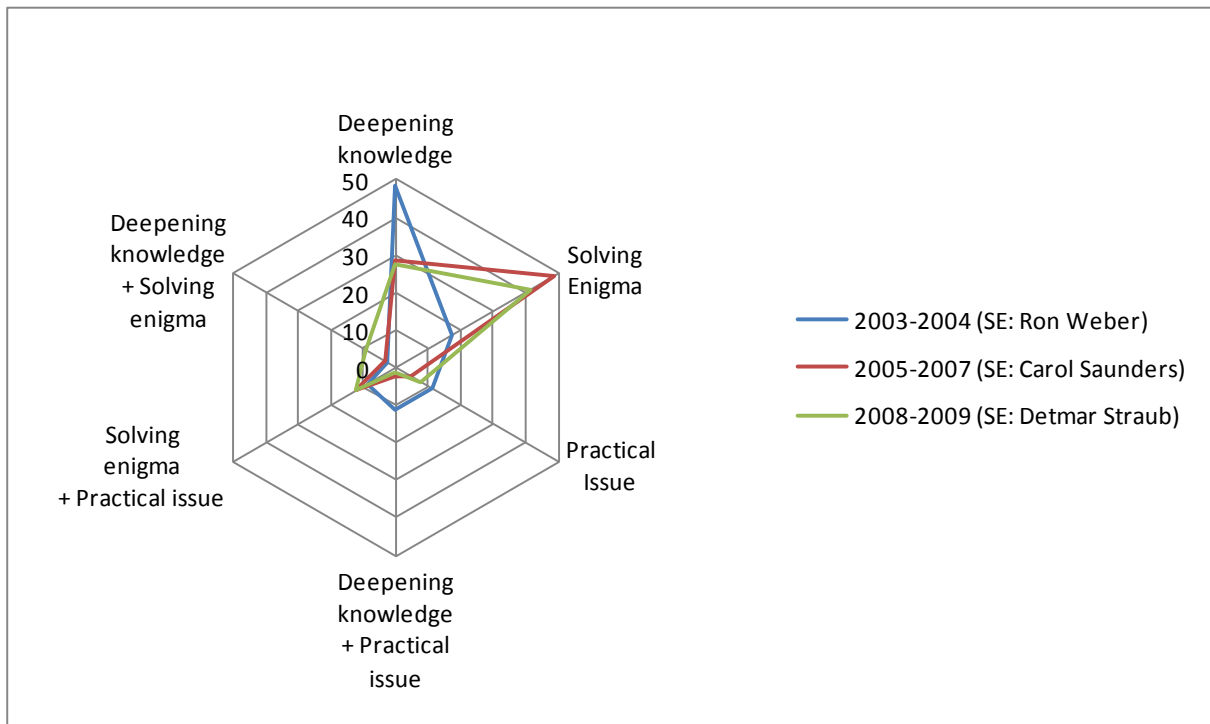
Deepening knowledge

50
40
30
20
10
0

Solving Enigma

Practical Issue

Deepening knowledge + Practical issue

Solving enigma + Practical issue

Deepening knowledge + Solving enigma

2003-2004 (SE: Ron Weber)
2005-2007 (SE: Carol Saunders)
2008-2009 (SE: Detmar Straub)